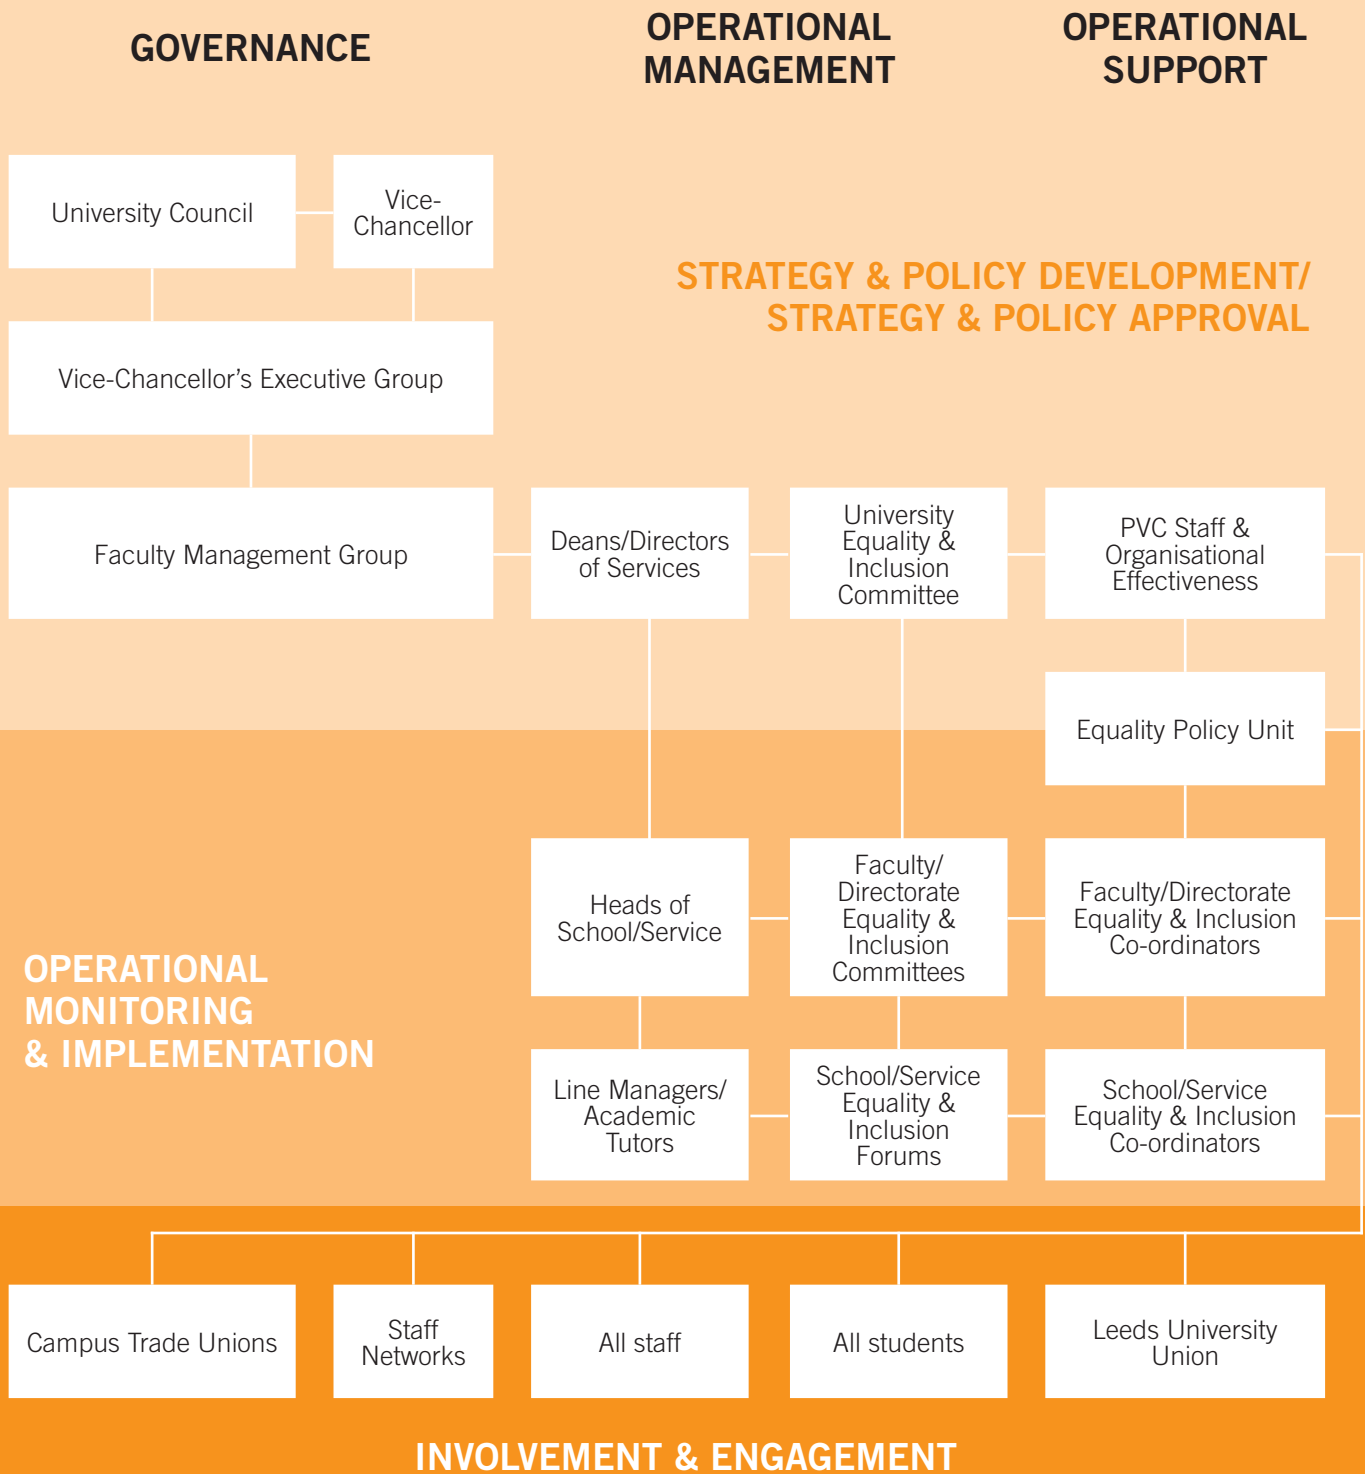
GOVERNANCE

OPERATIONAL MANAGEMENT

OPERATIONAL SUPPORT

University Council

Vice-Chancellor

STRATEGY & POLICY DEVELOPMENT/ STRATEGY & POLICY APPROVAL

Vice-Chancellor's Executive Group

Faculty Management Group

Deans/Directors of Services

University Equality & Inclusion Committee

PVC Staff & Organisational Effectiveness

Equality Policy Unit

OPERATIONAL MONITORING & IMPLEMENTATION

Heads of School/Service

Faculty/ Directorate Equality & Inclusion Committees

Faculty/Directorate Equality & Inclusion Co-ordinators

Line Managers/ Academic Tutors

School/Service Equality & Inclusion Forums

School/Service Equality & Inclusion Co-ordinators

Campus Trade Unions

Staff Networks

All staff

All students

Leeds University Union

INVOLVEMENT & ENGAGEMENT